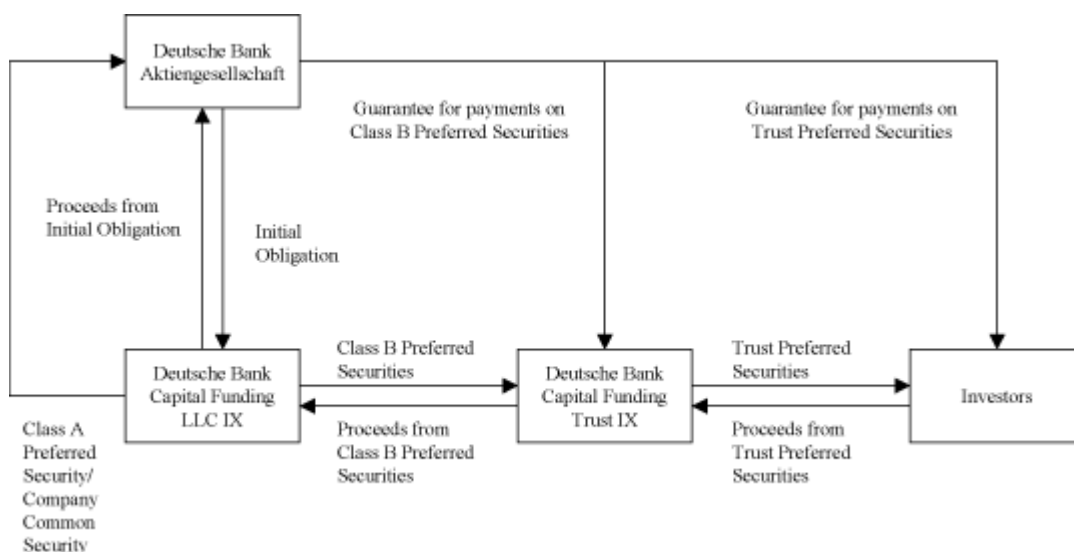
Deutsche Bank Aktiengesellschaft

Guarantee for payments on Class B Preferred Securities

Guarantee for payments on Trust Preferred Securities

Proceeds from Initial Obligation

Initial Obligation

Deutsche Bank Capital Funding LLC IX

Class B Preferred Securities

Proceeds from Class B Preferred Securities

Deutsche Bank Capital Funding Trust IX

Trust Preferred Securities

Proceeds from Trust Preferred Securities

Investors

Class A Preferred Security/ Company Common Security